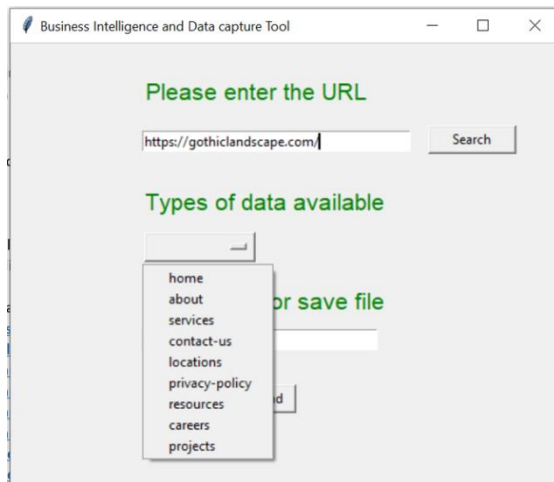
Business Intelligence and Data capture Tool

Please enter the URL

https://gothiclandscape.com/

Search

Types of data available

home
about
services
contact-us
locations
privacy-policy
resources
careers
projects

or save file

d